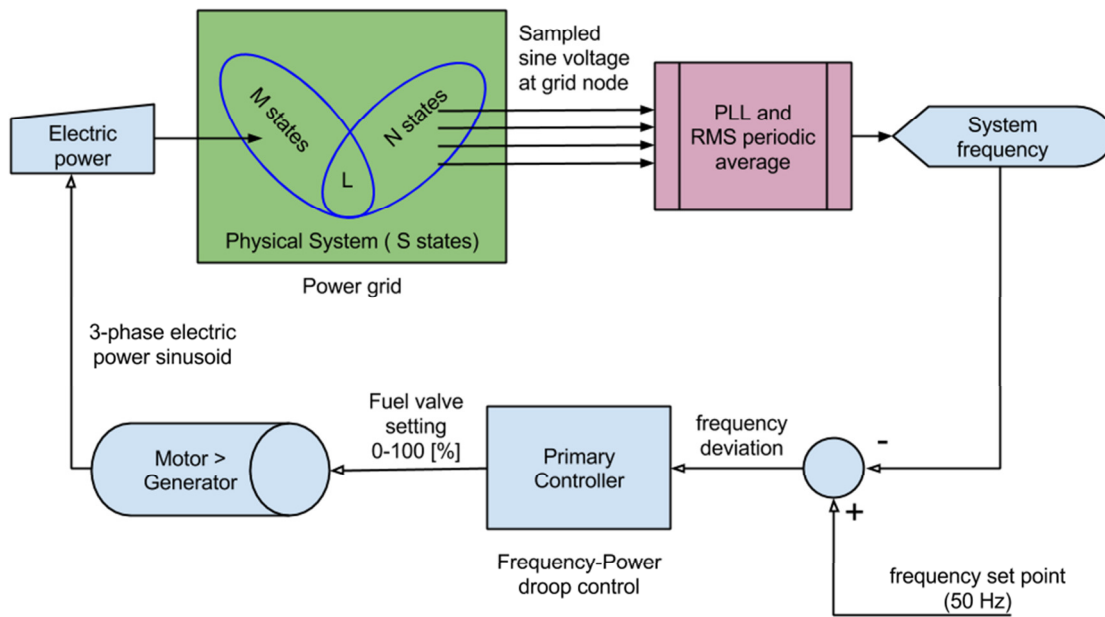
Electric power

M states

N states

L

Physical System ( S states)

Power grid

Sampled sine voltage at grid node

PLL and RMS periodic average

System frequency

3-phase electric power sinusoid

Fuel valve setting 0-100 [%]

frequency deviation

-

+

Motor > Generator

Primary Controller

Frequency-Power droop control

frequency set point (50 Hz)